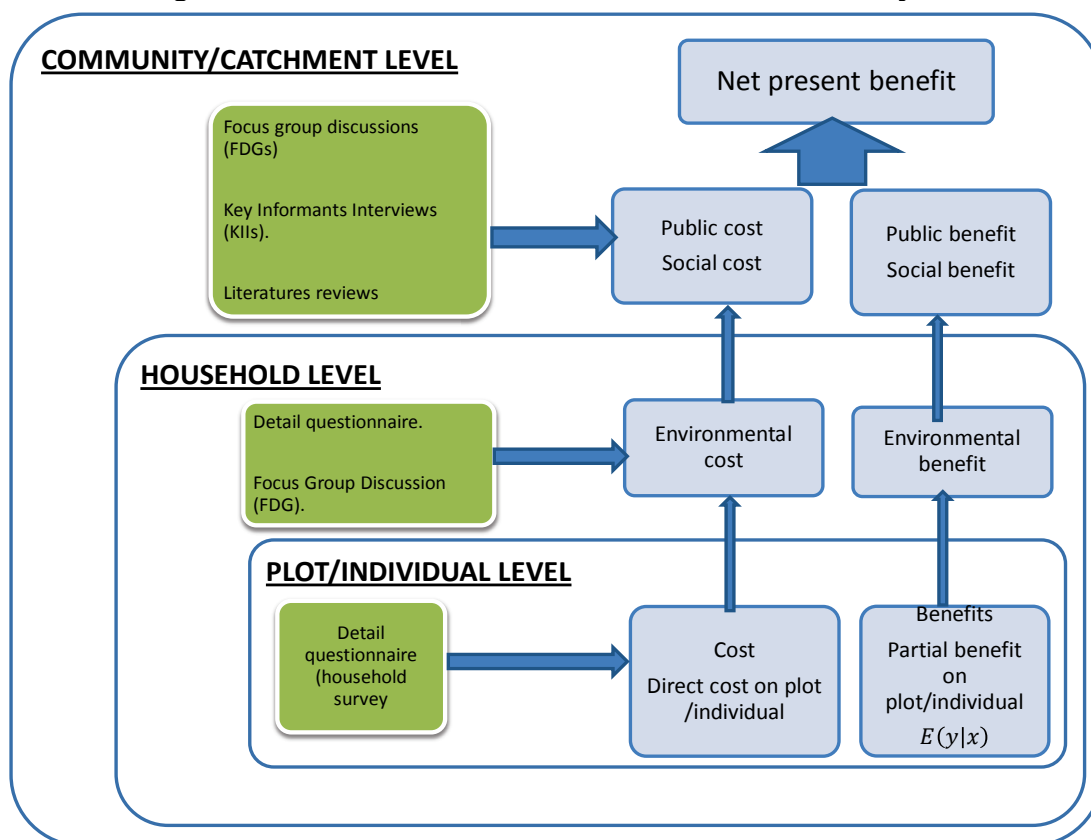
COMMUNITY/CATCHMENT LEVEL

Net present benefit

Focus group discussions (FDGs)

Key Informants Interviews (KIIs).

Literatures reviews

Public cost
Social cost

Public benefit
Social benefit

HOUSEHOLD LEVEL

Detail questionnaire.

Focus Group Discussion (FDG).

Environmental cost

Environmental benefit

PLOT/INDIVIDUAL LEVEL

Detail questionnaire (household survey

Cost
Direct cost on plot /individual

Benefits
Partial benefit on plot/individual
$E(y|x)$